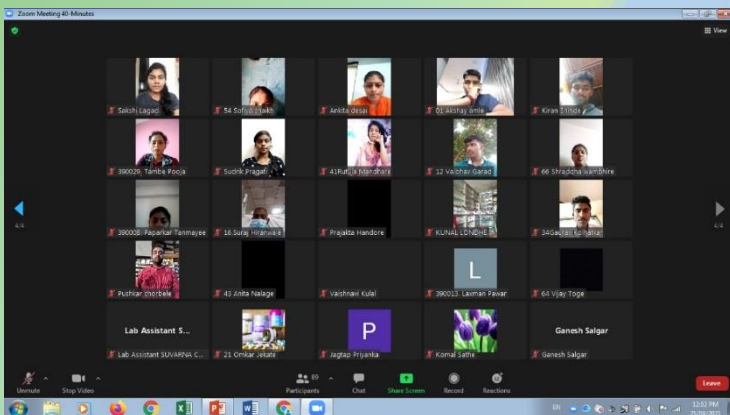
Zoom Meeting 40-Minutes

View

Sakshi Lagad
54 Sofiya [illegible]
Ankita desai
01 Akshay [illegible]
Kiran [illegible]
390029. Tambe Pooja
Sudrik Pragati
41Rut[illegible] Mandhare
12 Vaibhav Garad
66 Shraddha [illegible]
390008. Paparkar Tanmayee
16.Suraj Hiranwale
Prajakta Handore
KUNAL LONDHE
34Gaurav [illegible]
Pushkar chorbele
43 Anita Nalage
Vaishnavi Kulal
L
390013. Laxman Pawar
64 Vijay Toge
Lab Assistant S...
Lab Assistant SUVARNA C...
21 Omkar Jekate
P
Jagtap Priyanka
Komal Sathe
Ganesh Salgar
Ganesh Salgar

4/4
4/4

Unmute
Stop Video
Participants 89
Chat
Share Screen
Record
Reactions
Leave

12:52 PM
25/09/2021